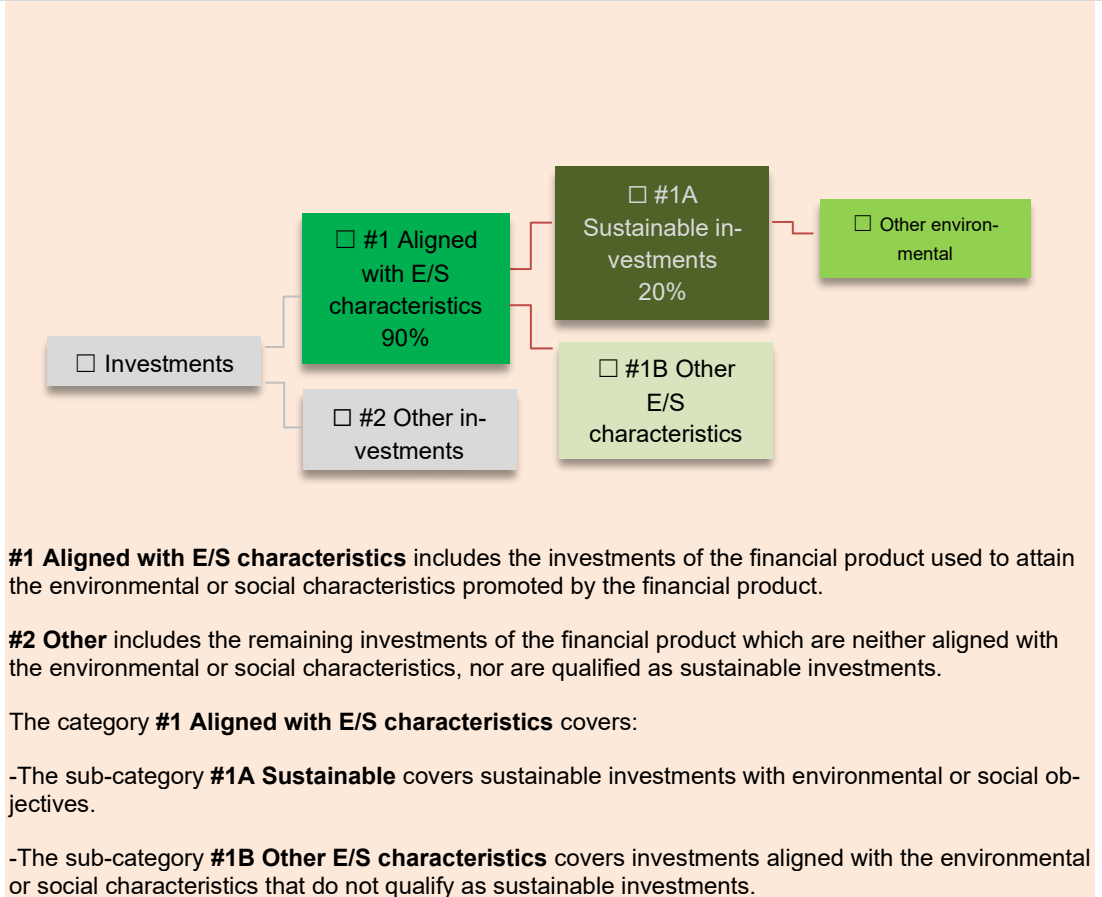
☐ Investments

☐ #1 Aligned with E/S characteristics 90%

☐ #2 Other investments

☐ #1A Sustainable investments 20%

☐ #1B Other E/S characteristics

☐ Other environmental

**#1 Aligned with E/S characteristics** includes the investments of the financial product used to attain the environmental or social characteristics promoted by the financial product.

**#2 Other** includes the remaining investments of the financial product which are neither aligned with the environmental or social characteristics, nor are qualified as sustainable investments.

The category **#1 Aligned with E/S characteristics** covers:

-The sub-category **#1A Sustainable** covers sustainable investments with environmental or social objectives.

-The sub-category **#1B Other E/S characteristics** covers investments aligned with the environmental or social characteristics that do not qualify as sustainable investments.